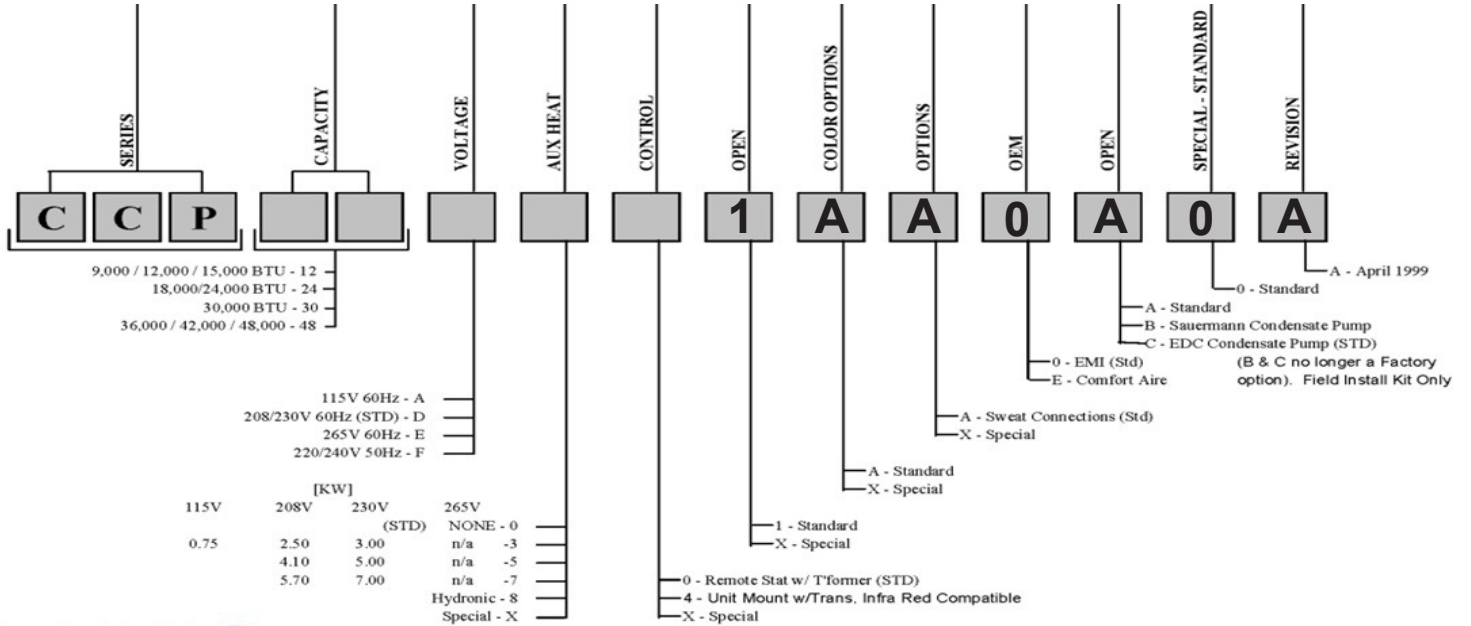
SERIES

CAPACITY

VOLTAGE

AUX HEAT

CONTROL

OPEN

COLOR OPTIONS

OPTIONS

OEM

OPEN

SPECIAL - STANDARD

REVISION

C C P 1 A A 0 A 0 A

9,000 / 12,000 / 15,000 BTU - 12
18,000/24,000 BTU - 24
30,000 BTU - 30
36,000 / 42,000 / 48,000 - 48

115V 60Hz - A
208/230V 60Hz (STD) - D
265V 60Hz - E
220/240V 50Hz - F

[KW]

| 115V | 208V | 230V | 265V |
|---|---|---|---|
| | | (STD) | NONE - 0 |
| 0.75 | 2.50 | 3.00 | n/a -3 |
| | 4.10 | 5.00 | n/a -5 |
| | 5.70 | 7.00 | n/a -7 |
| | | | Hydronic - 8 |
| | | | Special - X |

0 - Remote Stat w/ T'former (STD)
4 - Unit Mount w/Trans, Infra Red Compatible
X - Special

1 - Standard
X - Special

A - Standard
X - Special

A - Sweat Connections (Std)
X - Special

0 - EMI (Std)
E - Comfort Aire

A - Standard
B - Sauermann Condensate Pump
C - EDC Condensate Pump (STD)
(B & C no longer a Factory option). Field Install Kit Only

0 - Standard

A - April 1999